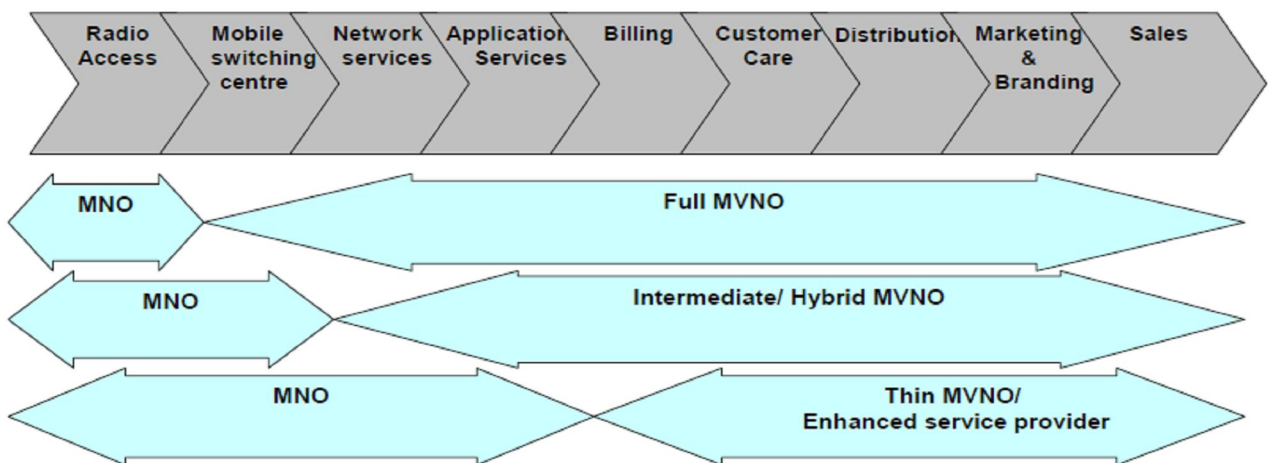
Radio Access

Mobile switching centre

Network services

Application Services

Billing

Customer Care

Distribution

Marketing & Branding

Sales

MNO

Full MVNO

MNO

Intermediate/ Hybrid MVNO

MNO

Thin MVNO/ Enhanced service provider